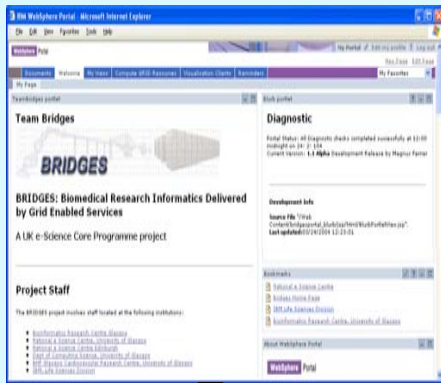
IBM WebSphere Portal - Microsoft Internet Explorer

File Edit View Favorites Tools Help

WebSphere Portal

My Portal | Edit my profile | Log out

New Page Edit Page

Bookmarks | Welcome | My Vision | Compute GRID Resources | Visualization Charts | Reminders

My Favorites

My Page

TeamBridges portlet

Team Bridges

BRIDGES

BRIDGES: Biomedical Research Informatics Delivered by Grid Enabled Services

A UK e-Science Core Programme project

Project Staff

The BRIDGES project involves staff located at the following institutions:

- Bioinformatics Research Centre, Glasgow
- National e-Science Centre, University of Glasgow
- National e-Science Centre Edinburgh
- Dept of Computing Science, University of Glasgow
- BHF Glasgow Cardiovascular Research Centre, University of Glasgow
- IBM Life Sciences Division

Stub portlet

Diagnostic

Portal Status: All Diagnostic checks completed successfully at 12:00 midnight on 24-2-104
Current Version: 1.1 Alpha Development Release by Magnus Ferrier

Development Info

Source File "/Web Content/bridgesportal_stubs/jsp/html/StubPortletView.jsp".
Last updated 05/24/2004 12:25:01

Bookmarks

National e-Science Centre
Bridges Home Page
IBM Life Sciences Division
Bioinformatics Research Centre, University of Glasgow

About WebSphere Portal

WebSphere Portal